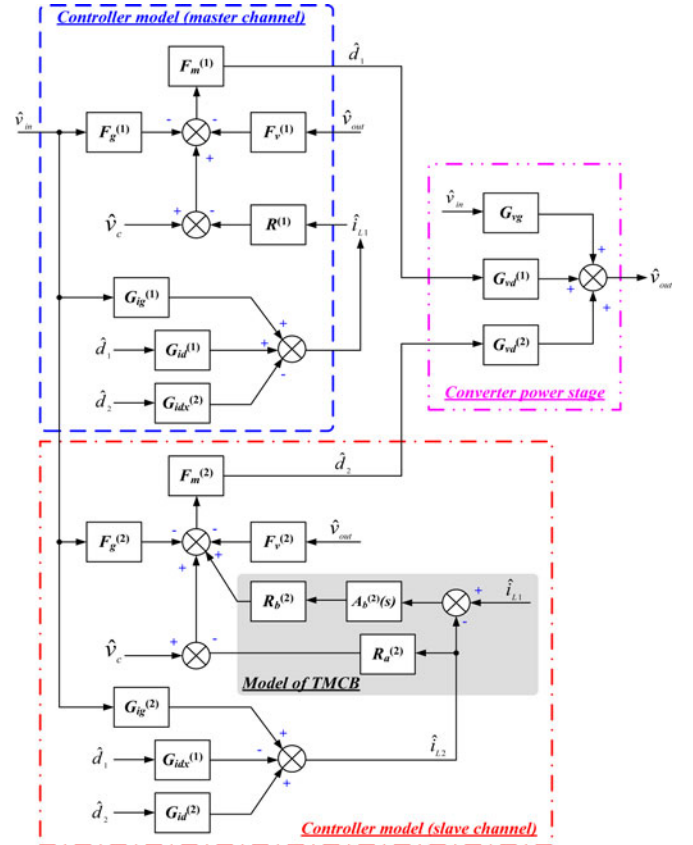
Controller model (master channel)

$F_m^{(1)}$

$\hat{d}_1$

$\hat{v}_{in}$

$F_g^{(1)}$

-

-

$F_v^{(1)}$

$\hat{v}_{out}$

+

$\hat{v}_c$

+

-

$R^{(1)}$

$\hat{i}_{L1}$

$\hat{v}_{in}$

$G_{vg}$

+

$G_{vd}^{(1)}$

$\hat{v}_{out}$

+

+

$G_{ig}^{(1)}$

+

$\hat{d}_1$

$G_{id}^{(1)}$

+

$G_{vd}^{(2)}$

$\hat{d}_2$

$G_{idx}^{(2)}$

-

Converter power stage

$F_m^{(2)}$

$\hat{d}_2$

$F_g^{(2)}$

-

-

$F_v^{(2)}$

$\hat{v}_{out}$

+

+

$\hat{i}_{L1}$

$R_b^{(2)}$

$A_b^{(2)}(s)$

-

$\hat{v}_c$

+

-

$R_a^{(2)}$

Model of TMCB

$G_{ig}^{(2)}$

+

$\hat{i}_{L2}$

$\hat{d}_1$

$G_{idx}^{(1)}$

-

$\hat{d}_2$

$G_{id}^{(2)}$

+

Controller model (slave channel)